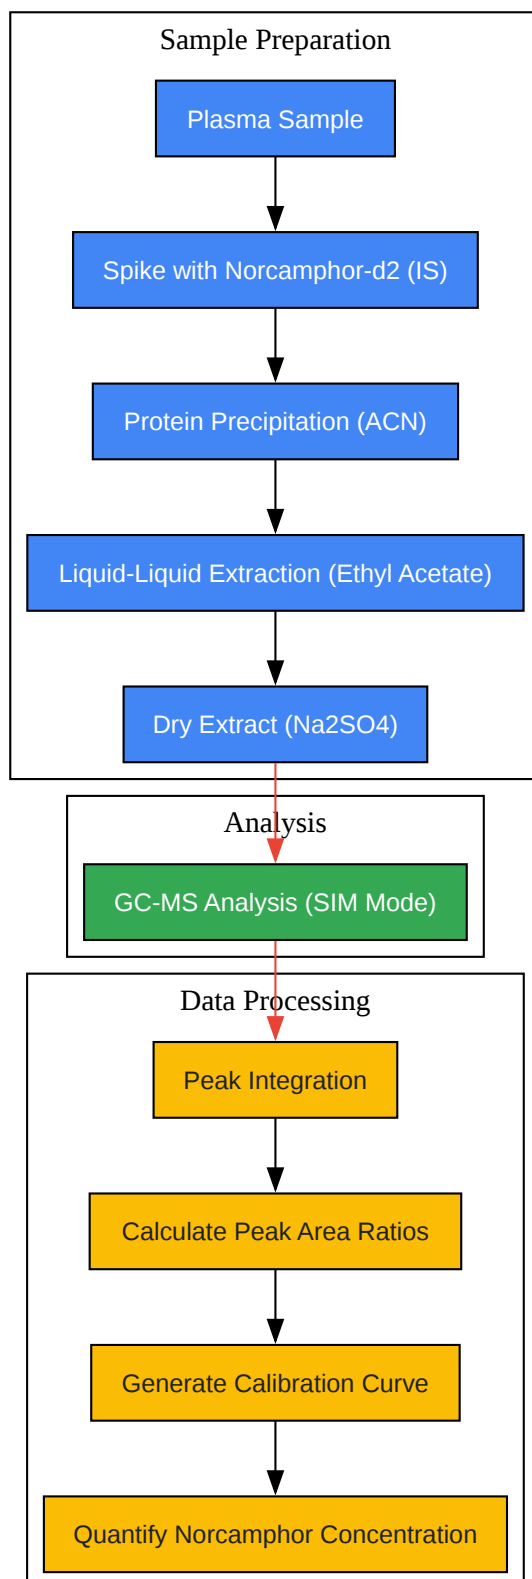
Sample Preparation

Plasma Sample

Spike with Norcamphor-d2 (IS)

Protein Precipitation (ACN)

Liquid-Liquid Extraction (Ethyl Acetate)

Dry Extract (Na2SO4)

Analysis

GC-MS Analysis (SIM Mode)

Data Processing

Peak Integration

Calculate Peak Area Ratios

Generate Calibration Curve

Quantify Norcamphor Concentration